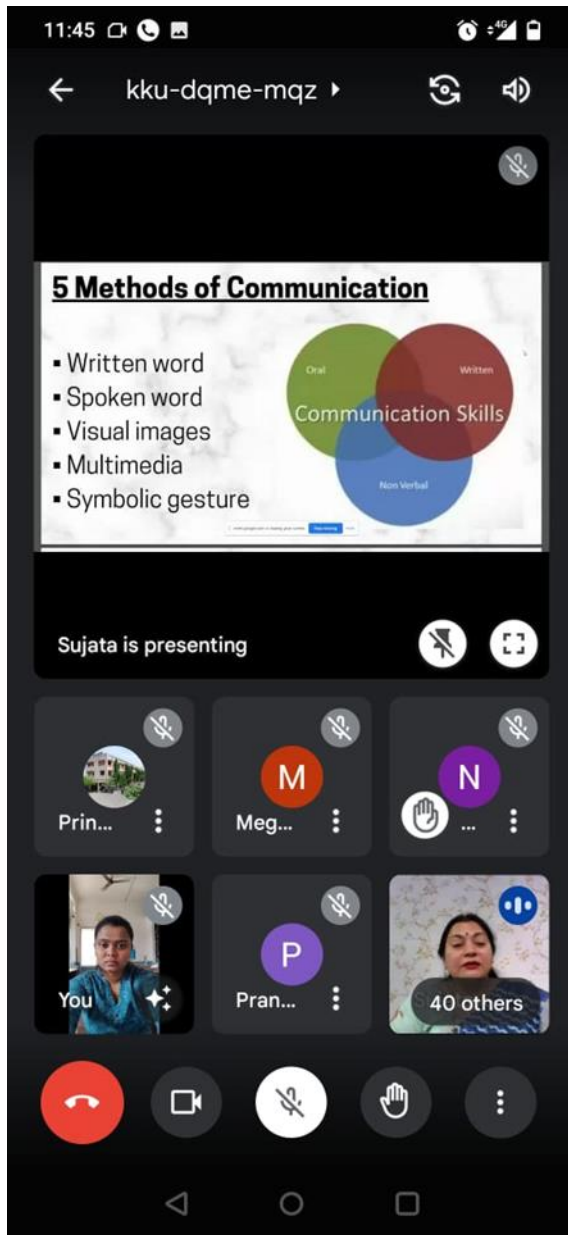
11:45

4G

kku-dqme-mqz

5 Methods of Communication

- Written word
- Spoken word
- Visual images
- Multimedia
- Symbolic gesture

Oral

Written

Communication Skills

Non Verbal

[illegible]

Sujata is presenting

Prin...

M

Meg...

N

...

You

P

Pran...

40 others